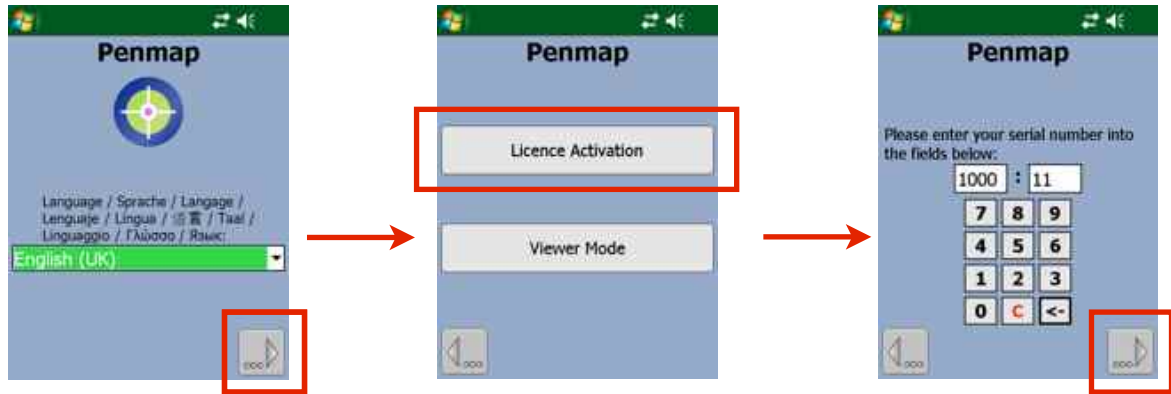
Penmap

Language / Sprache / Langage / Lenguaje / Lingua / 语言 / Taal / Linguaggio / Γλώσσα / Язык:

English (UK)

Penmap

Licence Activation

Viewer Mode

Penmap

Please enter your serial number into the fields below:

1000 : 11

| 7 | 8 | 9 |
|---|---|---|
| 4 | 5 | 6 |
| 1 | 2 | 3 |
| 0 | C | <- |